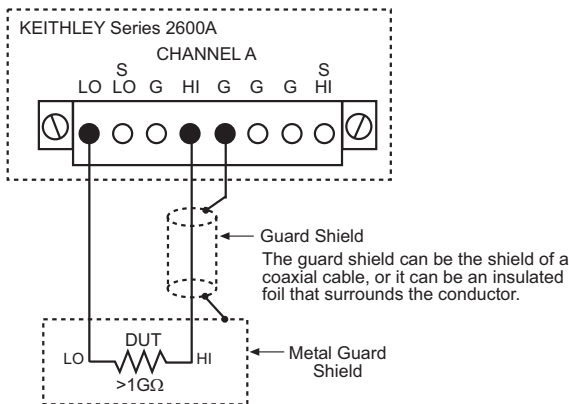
KEITHLEY Series 2600A

CHANNEL A

LO S LO G HI G G G S HI

Guard Shield

The guard shield can be the shield of a coaxial cable, or it can be an insulated foil that surrounds the conductor.

DUT

LO HI

>1GΩ

Metal Guard Shield